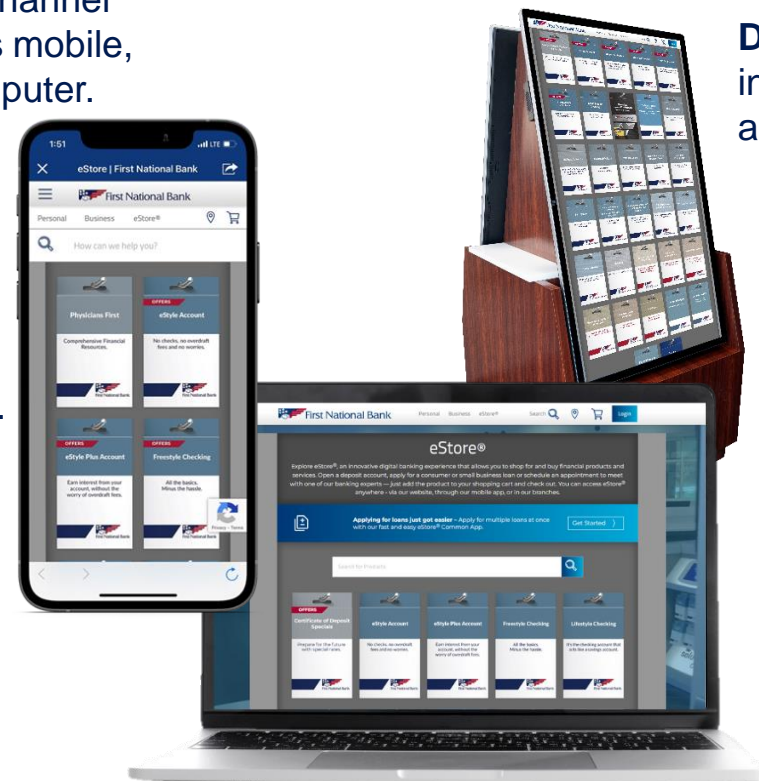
hannel
s mobile,
puter.

D
ir
a

1:51
eStore | First National Bank
First National Bank
Personal Business eStore®
How can we help you?

Physicians First
Comprehensive Financial Resources.

OFFERS
eStyle Account
No checks, no overdraft fees and no worries.

OFFERS
eStyle Plus Account
Earn interest from your account, without the worry of overdraft fees.

Freestyle Checking
All the basics. Minus the hassle.

Privacy - Terms

First National Bank
Personal Business eStore®
Search
Login

eStore®

Explore eStore®, an innovative digital banking experience that allows you to shop for and buy financial products and services. Open a deposit account, apply for a consumer or small business loan or schedule an appointment to meet with one of our banking experts — just add the product to your shopping cart and check out. You can access eStore® anywhere - via our website, through our mobile app, or in our branches.

Applying for loans just got easier - Apply for multiple loans at once with our fast and easy eStore® Common App.
Get Started

Search for Products

OFFERS
Certificate of Deposit Specials
Prepare for the future with special rates.

eStyle Account
No checks, no overdraft fees and no worries.

eStyle Plus Account
Earn interest from your account, without the worry of overdraft fees.

Freestyle Checking
All the basics. Minus the hassle.

Lifestyle Checking
It's the checking account that acts like a savings account.